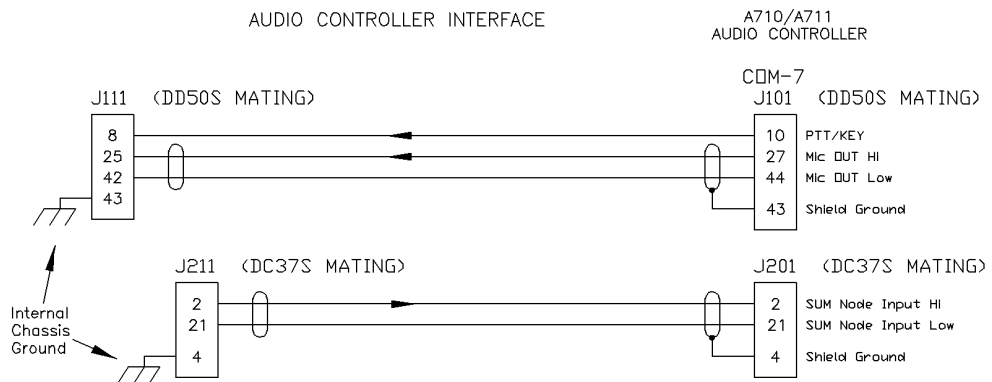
AUDIO CONTROLLER INTERFACE

A710/A711
AUDIO CONTROLLER

COM-7

J111 (DD50S MATING)

J101 (DD50S MATING)

8
25
42
43

10 PTT/KEY
27 Mic OUT HI
44 Mic OUT Low
43 Shield Ground

J211 (DC37S MATING)

J201 (DC37S MATING)

2
21
4

2 SUM Node Input HI
21 SUM Node Input Low
4 Shield Ground

Internal Chassis Ground